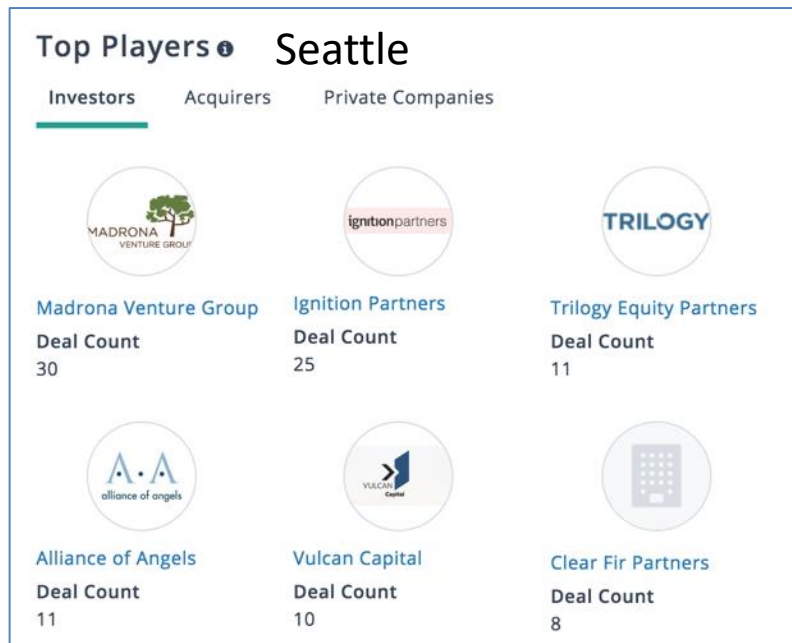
Top Players Seattle

Investors Acquirers Private Companies

MADRONA VENTURE GROUP

Madrona Venture Group
Deal Count
30

ignitionpartners

Ignition Partners
Deal Count
25

TRILOGY

Trilogy Equity Partners
Deal Count
11

A·A
alliance of angels

Alliance of Angels
Deal Count
11

VULCAN Capital

Vulcan Capital
Deal Count
10

Clear Fir Partners
Deal Count
8